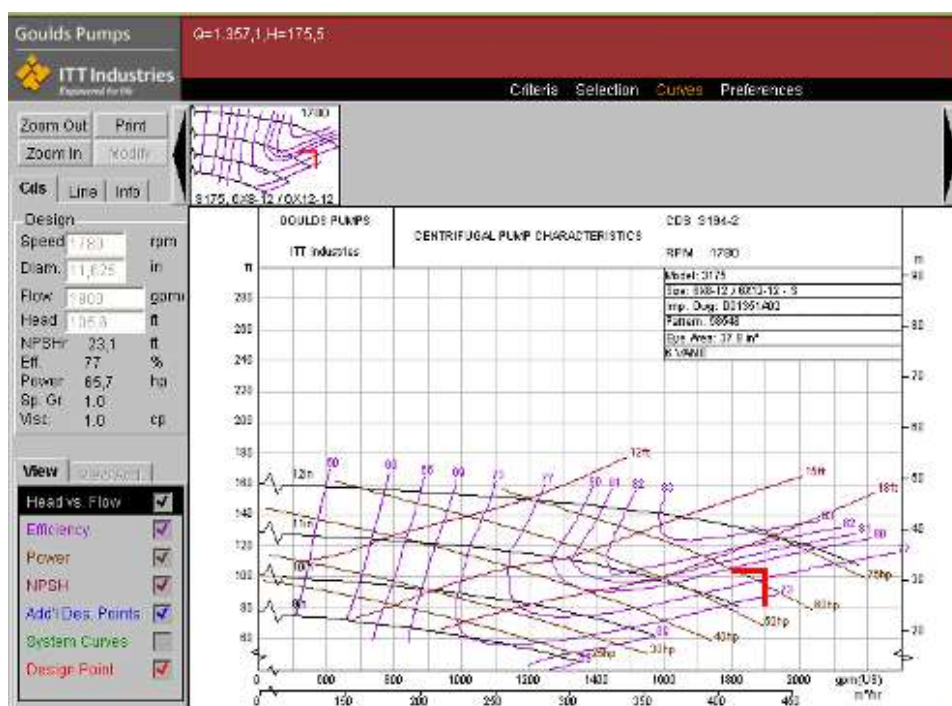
Goulds Pumps

ITT Industries

Engineered for life

Q=1.357,1,H=175,5

Criteria Selection Curves Preferences

Zoom Out Print
Zoom In Modify

Cds Line Info

Design
Speed 1780 rpm
Diam. 11,625 in
Flow 1800 gpm
Head 105,8 ft
NPSHr 23,1 ft
Eff. 77 %
Power 65,7 hp
Sp. Gr. 1.0
Visc. 1.0 cp

View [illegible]

Head vs. Flow
Efficiency
Power
NPSH
Add'l Des. Points
System Curves
Design Point

1780
3175, 6X8-12 / 8X12-12

GOULDS PUMPS
ITT Industries

CENTRIFUGAL PUMP CHARACTERISTICS

CDS S194-2

RPM 1780

Model: 3175
Size: 6X8-12 / 8X12-12 - S
Imp. Dwg: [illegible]
Pattern: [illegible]
Eye Area: 37.8 in²
6 VANE

ft

280
260
240
220
200
180
160
140
120
100
80
60

m
90
80
70
60
50
40
30
20

12in
11in
10in
9in

60 65 65 69 73 77 80 81 82 80

12ft
15ft
18ft

80 82 81 80 77 72

75hp
60hp
50hp
40hp
30hp
25hp

0 300 600 900 1200 1400 1600 1800 2000 gpm(US)
0 150 200 250 300 350 400 450 m³/hr